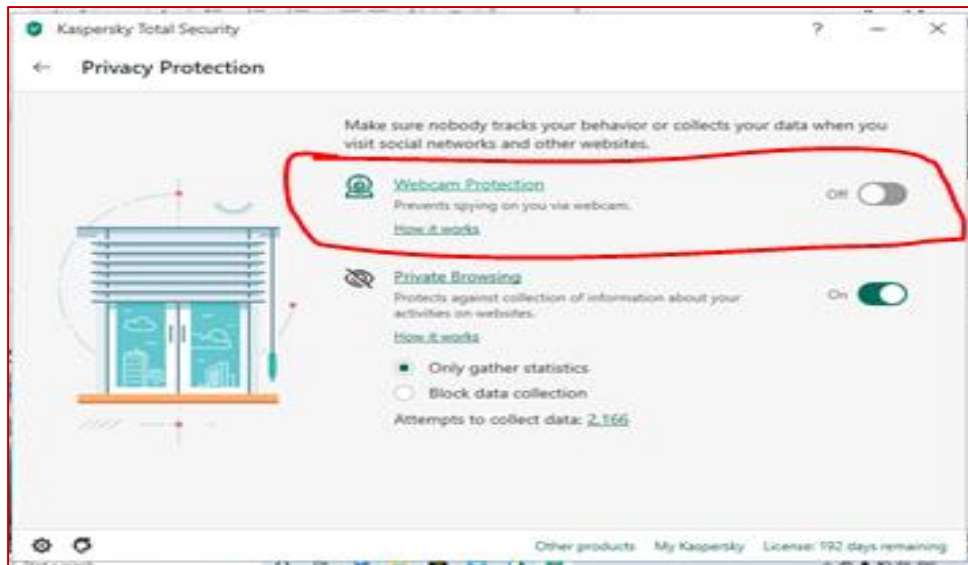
Kaspersky Total Security

? — ×

← Privacy Protection

Make sure nobody tracks your behavior or collects your data when you visit social networks and other websites.

Webcam Protection
Prevents spying on you via webcam.
How it works

Off

Private Browsing
Protects against collection of information about your activities on websites.
How it works

On

Only gather statistics
Block data collection

Attempts to collect data: 2,166

Other products My Kaspersky License: 192 days remaining